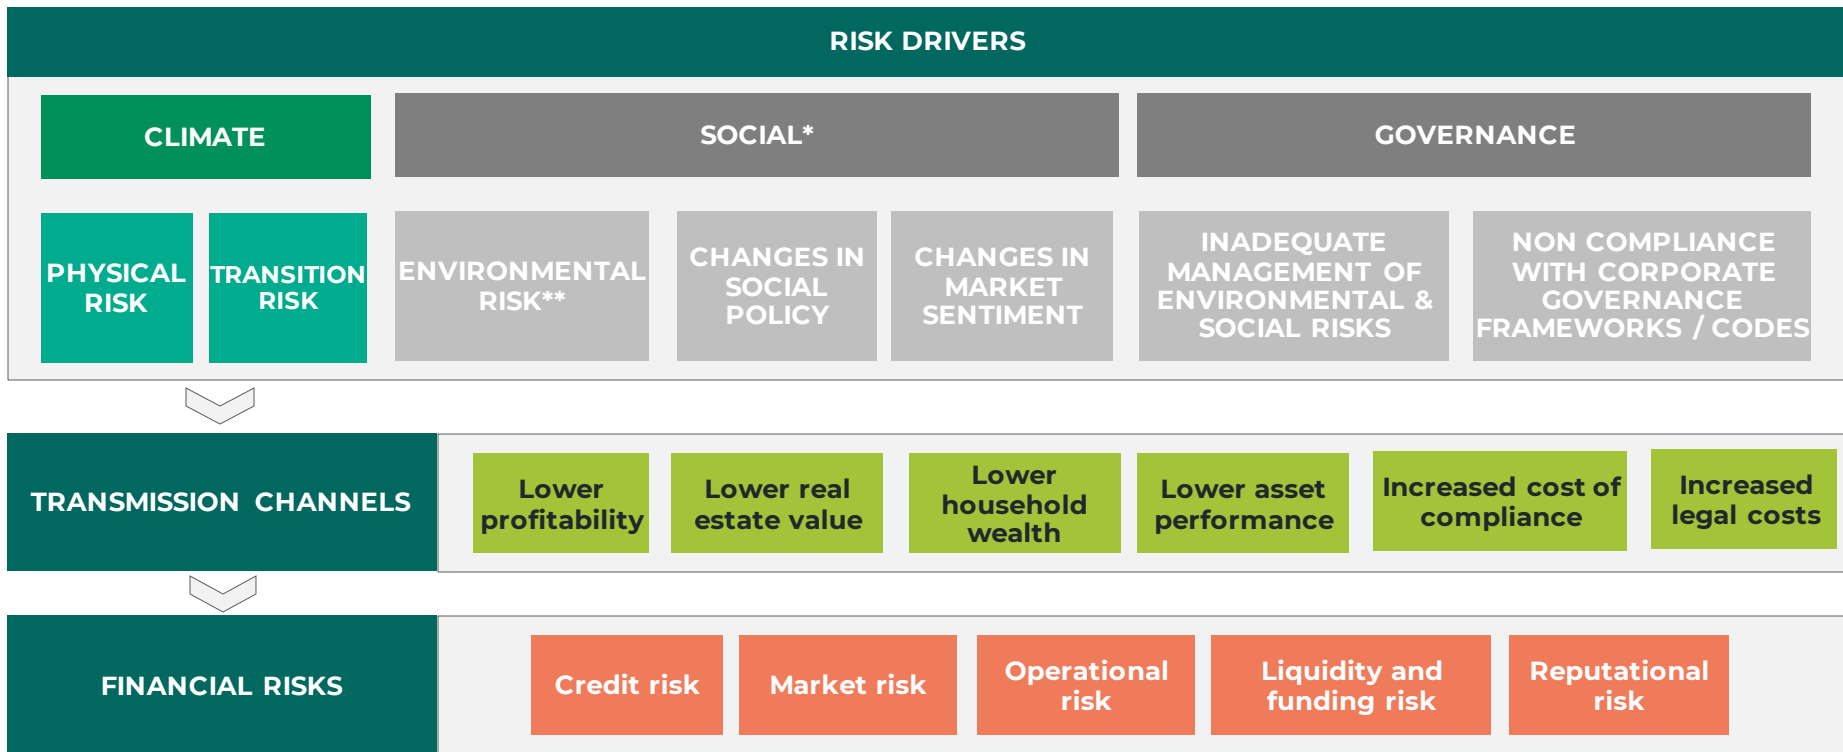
RISK DRIVERS

CLIMATE

SOCIAL*

GOVERNANCE

PHYSICAL RISK

TRANSITION RISK

ENVIRONMENTAL RISK**

CHANGES IN SOCIAL POLICY

CHANGES IN MARKET SENTIMENT

INADEQUATE MANAGEMENT OF ENVIRONMENTAL & SOCIAL RISKS

NON COMPLIANCE WITH CORPORATE GOVERNANCE FRAMEWORKS / CODES

TRANSMISSION CHANNELS

Lower profitability

Lower real estate value

Lower household wealth

Lower asset performance

Increased cost of compliance

Increased legal costs

FINANCIAL RISKS

Credit risk

Market risk

Operational risk

Liquidity and funding risk

Reputational risk